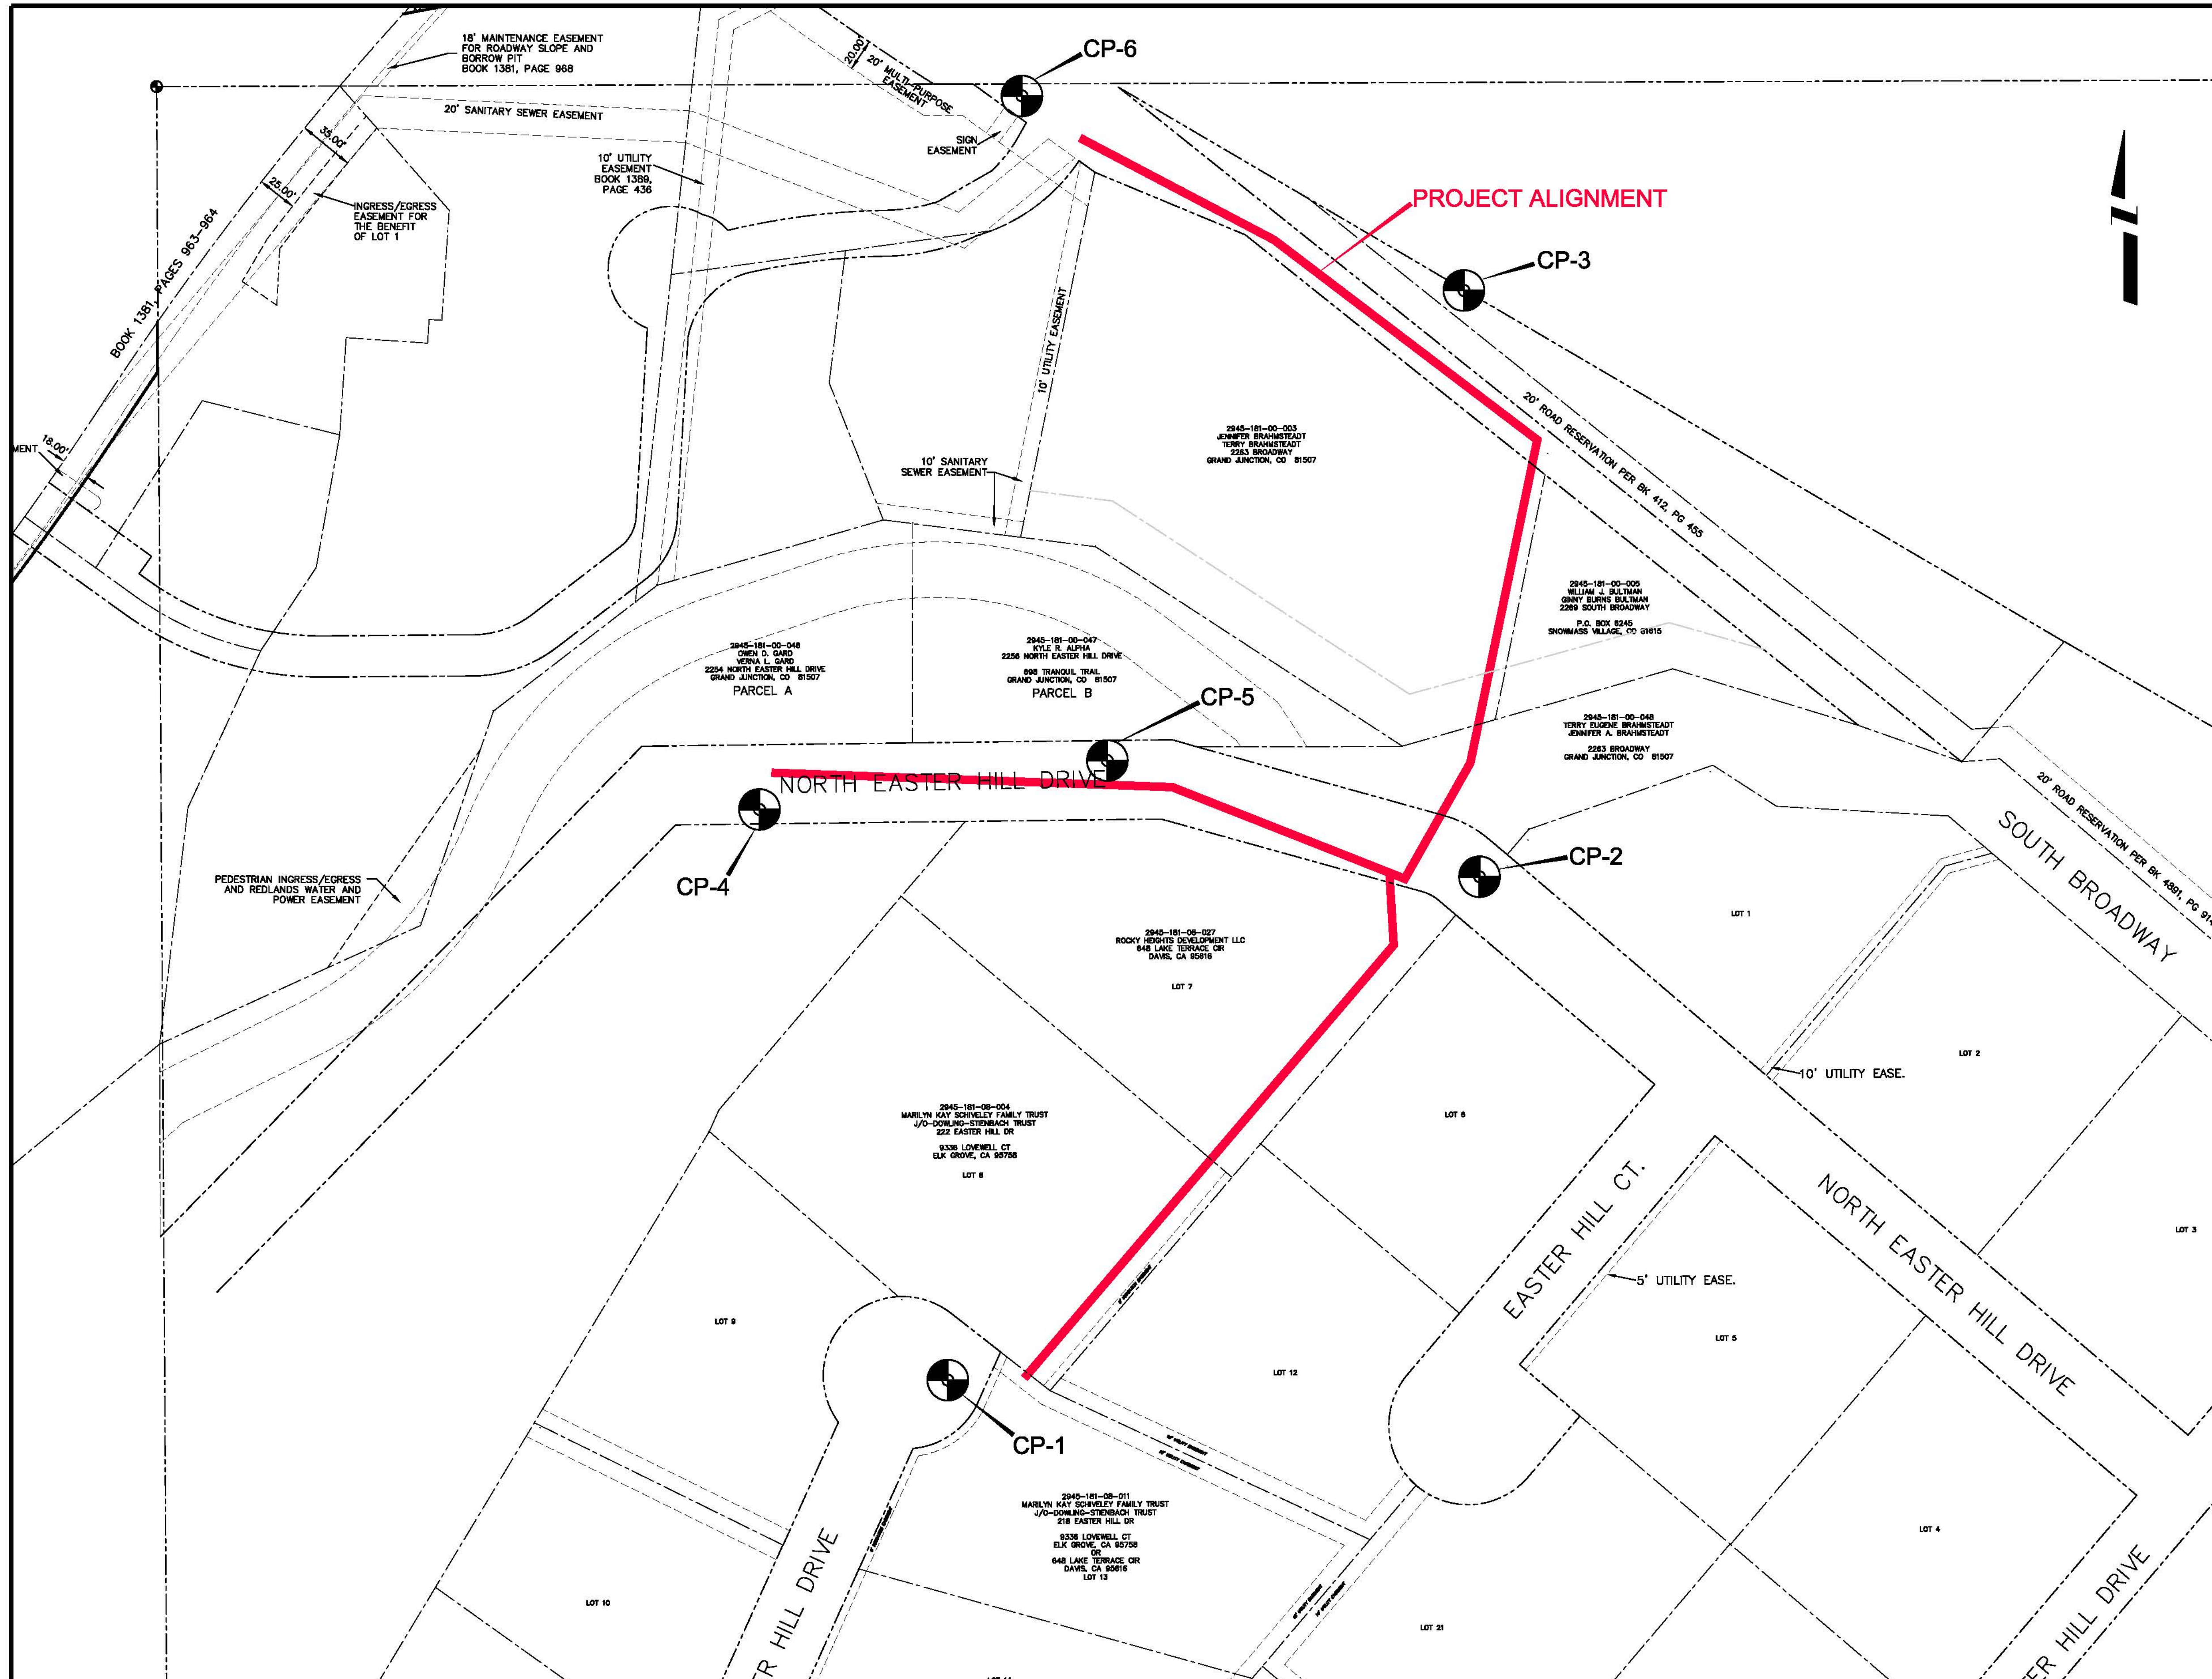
18' MAINTENANCE EASEMENT FOR ROADWAY SLOPE AND BORROW PIT BOOK 1381, PAGE 968

20.00'

20' MULTI-PURPOSE EASEMENT

CP-6

20' SANITARY SEWER EASEMENT

35.00'

25.00'

INGRESS/EGRESS EASEMENT FOR THE BENEFIT OF LOT 1

BOOK 1381, PAGES 963-964

10' UTILITY EASEMENT BOOK 1369, PAGE 436

SIGN EASEMENT

PROJECT ALIGNMENT

CP-3

10' UTILITY EASEMENT

MENT

18.00'

20' ROAD RESERVATION PER BK 412, PG 455

2945-181-00-003
JENNIFER BRAHMSTEADT
TERRY BRAHMSTEADT
2263 BROADWAY
GRAND JUNCTION, CO 81507

10' SANITARY SEWER EASEMENT

2945-181-00-005
WILLIAM J. BULTMAN
GINNY BURNS BULTMAN
2269 SOUTH BROADWAY
P.O. BOX 6245
SNOWMASS VILLAGE, CO 81615

2945-181-00-046
OWEN D. GARD
VERNA L. GARD
2254 NORTH EASTER HILL DRIVE
GRAND JUNCTION, CO 81507
PARCEL A

2945-181-00-047
KYLE R. ALPHA
2256 NORTH EASTER HILL DRIVE
698 TRANQUIL TRAIL
GRAND JUNCTION, CO 81507
PARCEL B

CP-5

2945-181-00-048
TERRY EUGENE BRAHMSTEADT
JENNIFER A. BRAHMSTEADT
2263 BROADWAY
GRAND JUNCTION, CO 81507

NORTH EASTER HILL DRIVE

20' ROAD RESERVATION PER BK 4391, PG 91

SOUTH BROADWAY

CP-4

CP-2

PEDESTRIAN INGRESS/EGRESS AND REDLANDS WATER AND POWER EASEMENT

LOT 1

2945-181-06-027
ROCKY HEIGHTS DEVELOPMENT LLC
648 LAKE TERRACE CIR
DAVIS, CA 95616

LOT 7

LOT 2

10' UTILITY EASE.

2945-181-08-004
MARILYN KAY SCHIVELEY FAMILY TRUST
J/O-DOWLING-STENBACH TRUST
222 EASTER HILL DR
9336 LOVEWELL CT
ELK GROVE, CA 95758
LOT 8

LOT 6

EASTER HILL CT.

NORTH EASTER HILL DRIVE

LOT 3

5' UTILITY EASE.

LOT 9

LOT 5

LOT 12

CP-1

2945-181-08-011
MARILYN KAY SCHIVELEY FAMILY TRUST
J/O-DOWLING-STENBACH TRUST
218 EASTER HILL DR
9336 LOVEWELL CT
ELK GROVE, CA 95758
OR
648 LAKE TERRACE CIR
DAVIS, CA 95616
LOT 13

LOT 4

LOT 10

R HILL DRIVE

LOT 21

ER HILL DRIVE